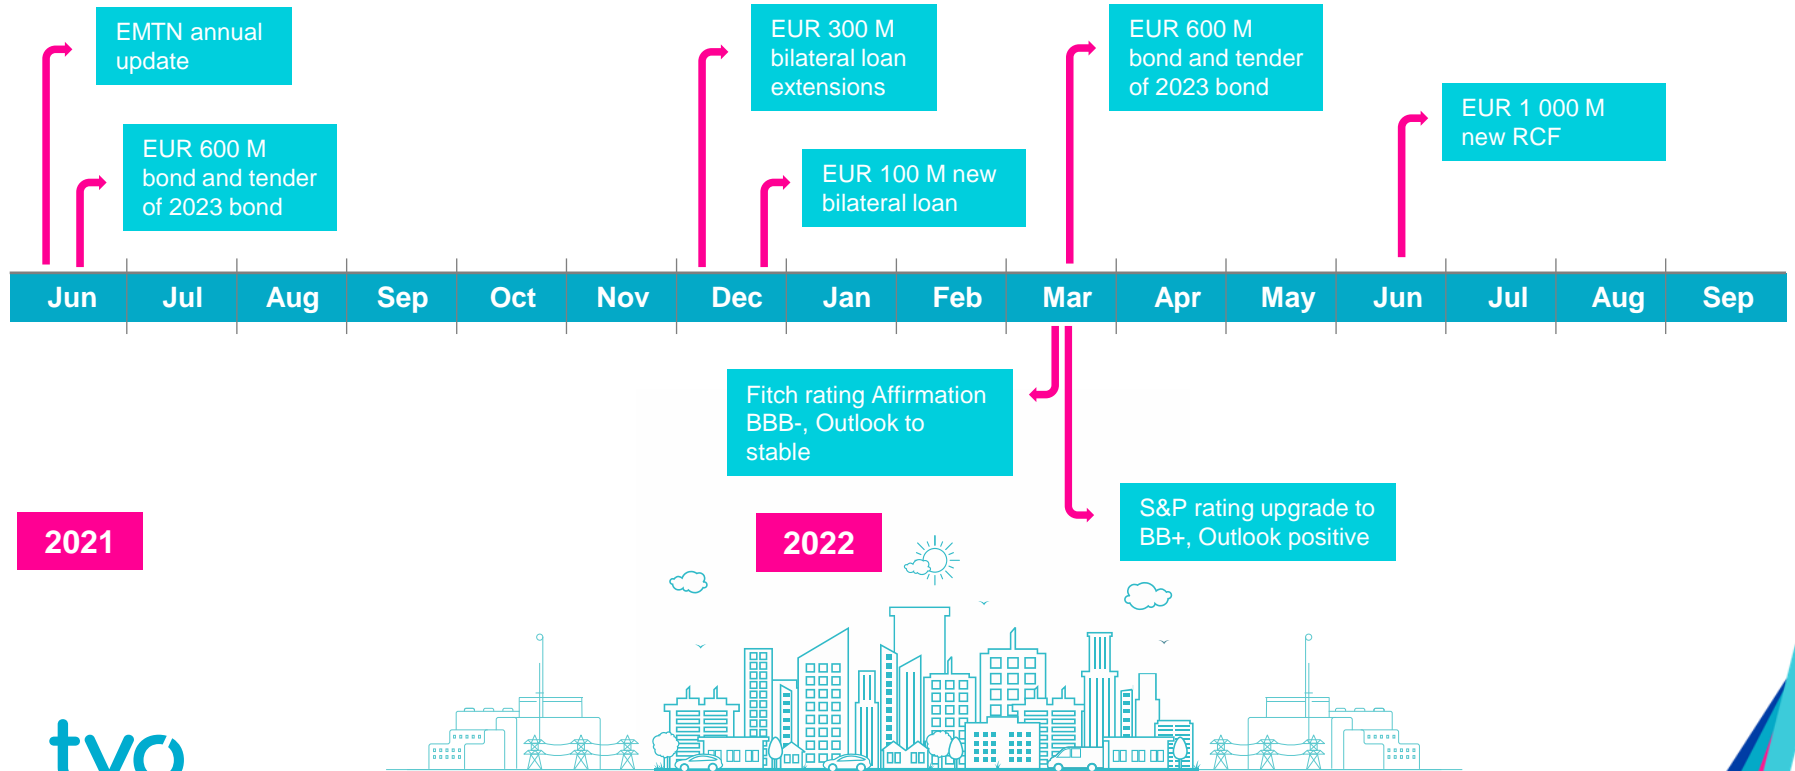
EMTN annual update

EUR 600 M bond and tender of 2023 bond

EUR 300 M bilateral loan extensions

EUR 100 M new bilateral loan

EUR 600 M bond and tender of 2023 bond

EUR 1 000 M new RCF

| Jun | Jul | Aug | Sep | Oct | Nov | Dec | Jan | Feb | Mar | Apr | May | Jun | Jul | Aug | Sep |
|---|---|---|---|---|---|---|---|---|---|---|---|---|---|---|---|

Fitch rating Affirmation BBB-, Outlook to stable

S&P rating upgrade to BB+, Outlook positive

2021

2022

tvo